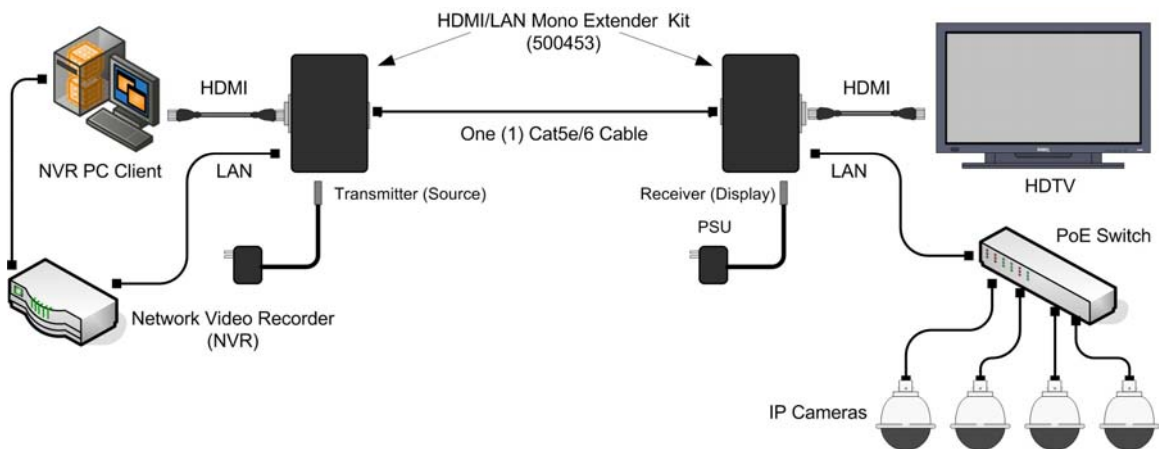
HDMI/LAN Mono Extender Kit
(500453)

HDMI

HDMI

One (1) Cat5e/6 Cable

NVR PC Client

LAN

LAN

Transmitter (Source)

Receiver (Display)

HDTV

PSU

PoE Switch

Network Video Recorder
(NVR)

IP Cameras